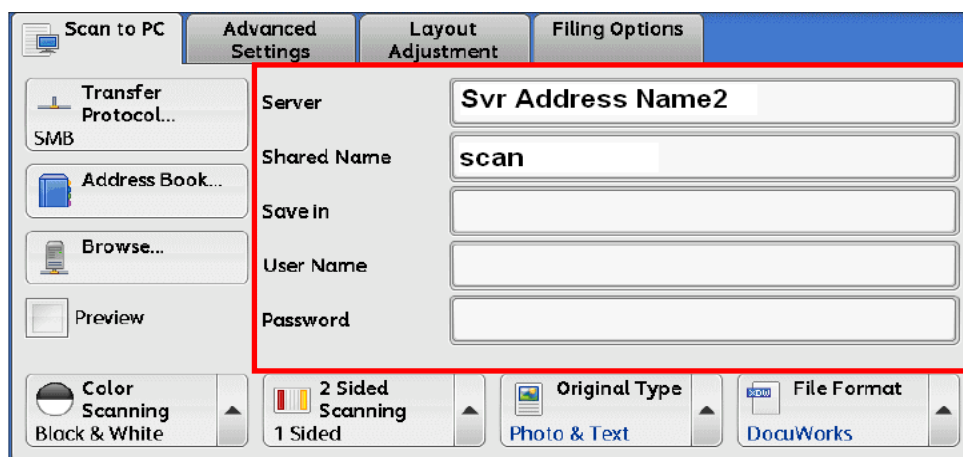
Scan to PC
Advanced Settings
Layout Adjustment
Filing Options

Transfer Protocol...
SMB

Address Book...

Browse...

Preview

Server
Svr Address Name2
Shared Name
scan
Save in
User Name
Password

Color Scanning
Black & White

2 Sided Scanning
1 Sided

Original Type
Photo & Text

XDW
File Format
DocuWorks